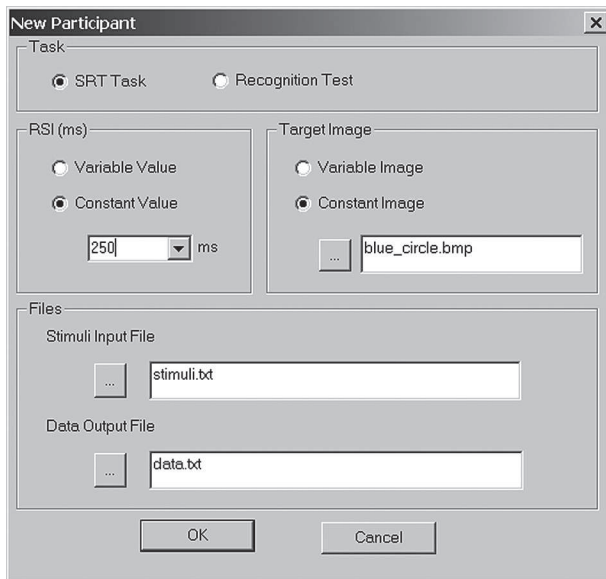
New Participant
×

Task

SRT Task

Recognition Test

RSI (ms)

Variable Value

Constant Value

250

ms

Target Image

Variable Image

Constant Image

...

blue_circle.bmp

Files

Stimuli Input File

...

stimuli.txt

Data Output File

...

data.txt

OK

Cancel